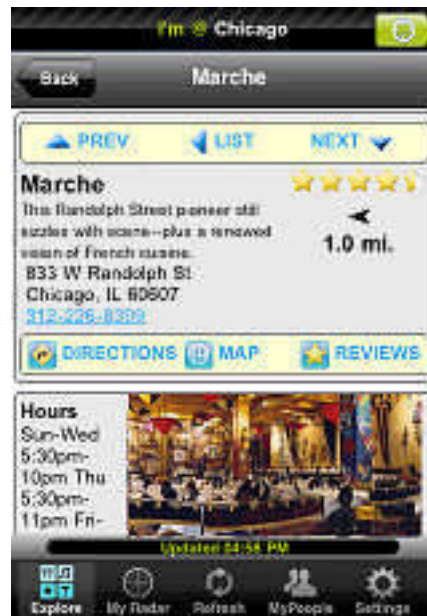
I'm @ Chicago

Back

Marche

PREV

LIST

NEXT

Marche

This Randolph Street pioneer still sizzles with scene--plus a renewed vision of French cuisine.

1.0 mi.

833 W Randolph St
Chicago, IL 60607
312-226-8399

DIRECTIONS

MAP

REVIEWS

Hours
Sun-Wed 5:30pm-10pm Thu 5:30pm-11pm Fri-

Updated 04:56 PM

Explore

My Radar

Refresh

MyPeople

Settings